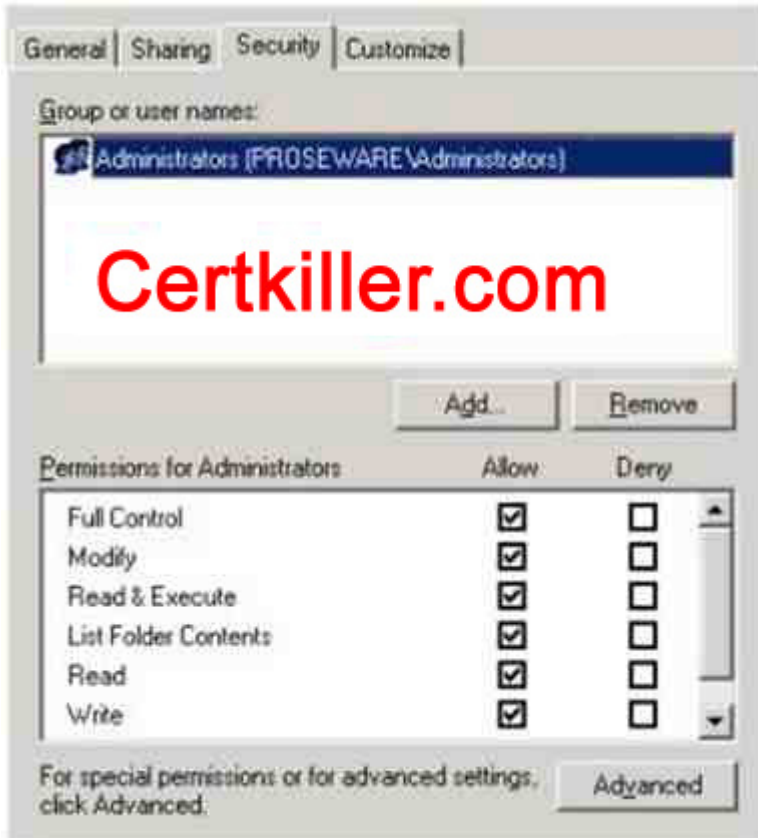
General | Sharing | Security | Customize

Group or user names:

Administrators (PROSEWARE\Administrators)

Certkiller.com

Add... Remove

| Permissions for Administrators | Allow | Deny |
|---|---|---|
| Full Control | ☑ | ☐ |
| Modify | ☑ | ☐ |
| Read & Execute | ☑ | ☐ |
| List Folder Contents | ☑ | ☐ |
| Read | ☑ | ☐ |
| Write | ☑ | ☐ |

For special permissions or for advanced settings, click Advanced.

Advanced